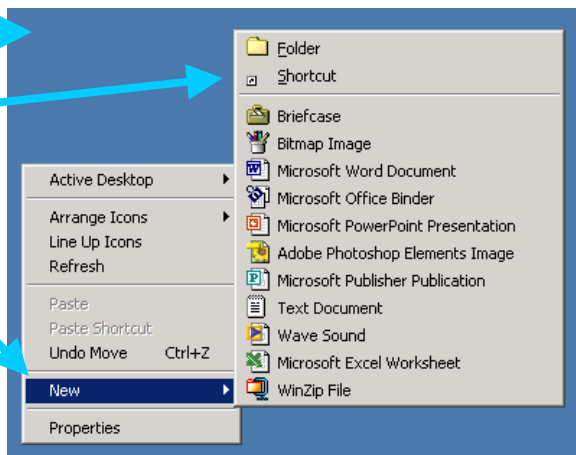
Folder
Shortcut

Briefcase
Bitmap Image
Microsoft Word Document
Microsoft Office Binder
Microsoft PowerPoint Presentation
Adobe Photoshop Elements Image
Microsoft Publisher Publication
Text Document
Wave Sound
Microsoft Excel Worksheet
WinZip File

Active Desktop

Arrange Icons
Line Up Icons
Refresh

Paste
Paste Shortcut
Undo Move Ctrl+Z

New

Properties